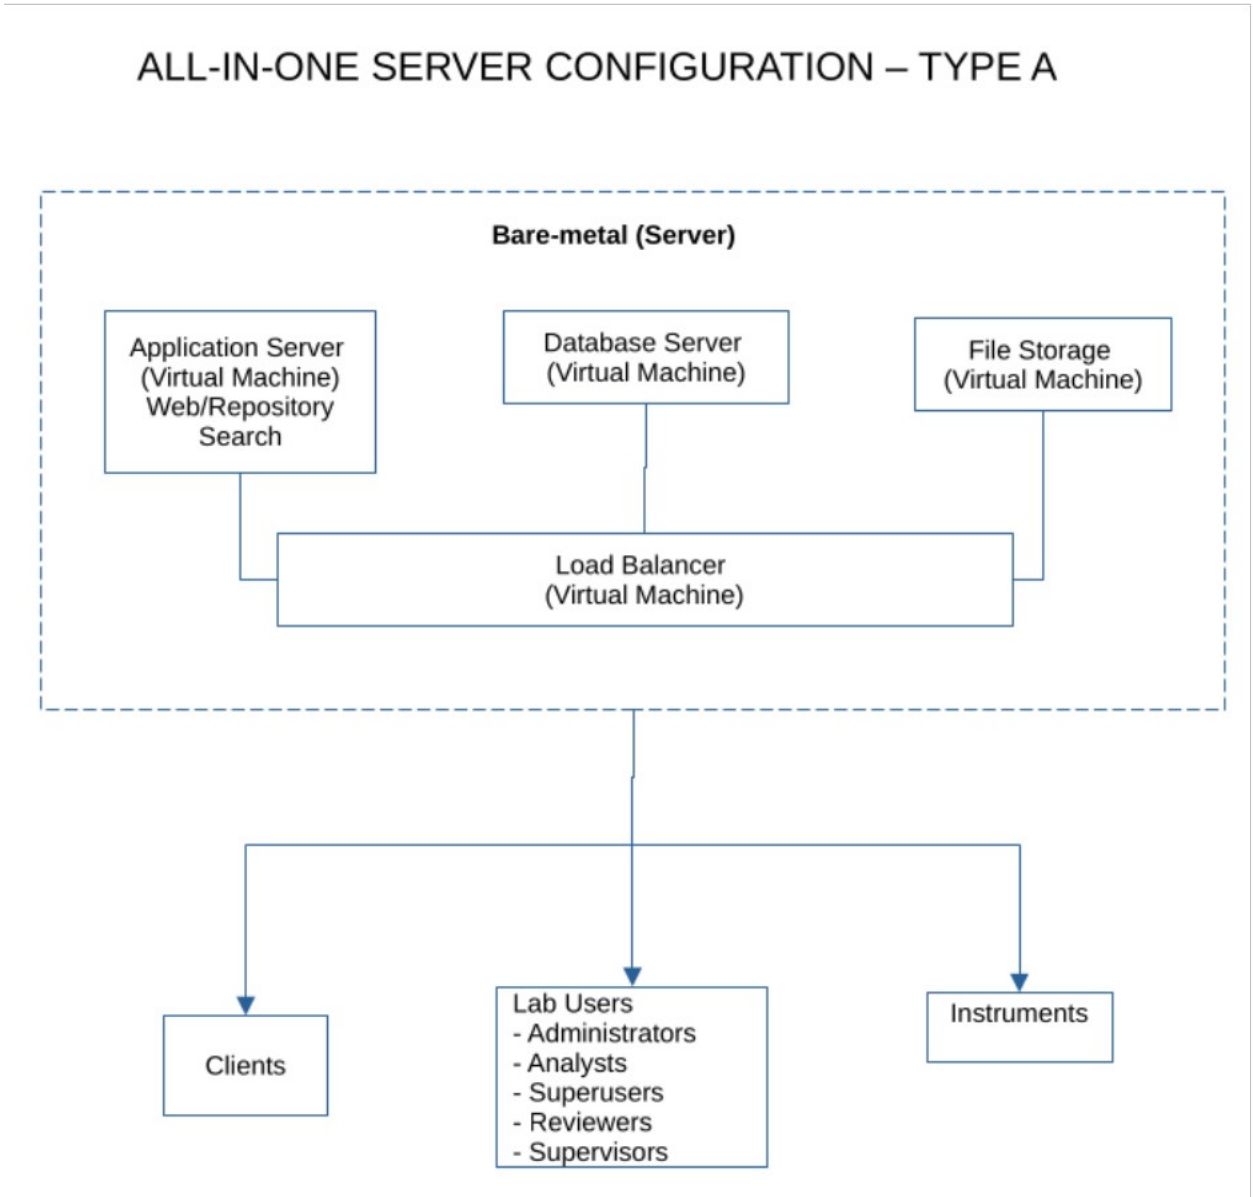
ALL-IN-ONE SERVER CONFIGURATION – TYPE A

Bare-metal (Server)

Application Server (Virtual Machine) Web/Repository Search

Database Server (Virtual Machine)

File Storage (Virtual Machine)

Load Balancer (Virtual Machine)

Clients

Lab Users
- Administrators
- Analysts
- Superusers
- Reviewers
- Supervisors

Instruments